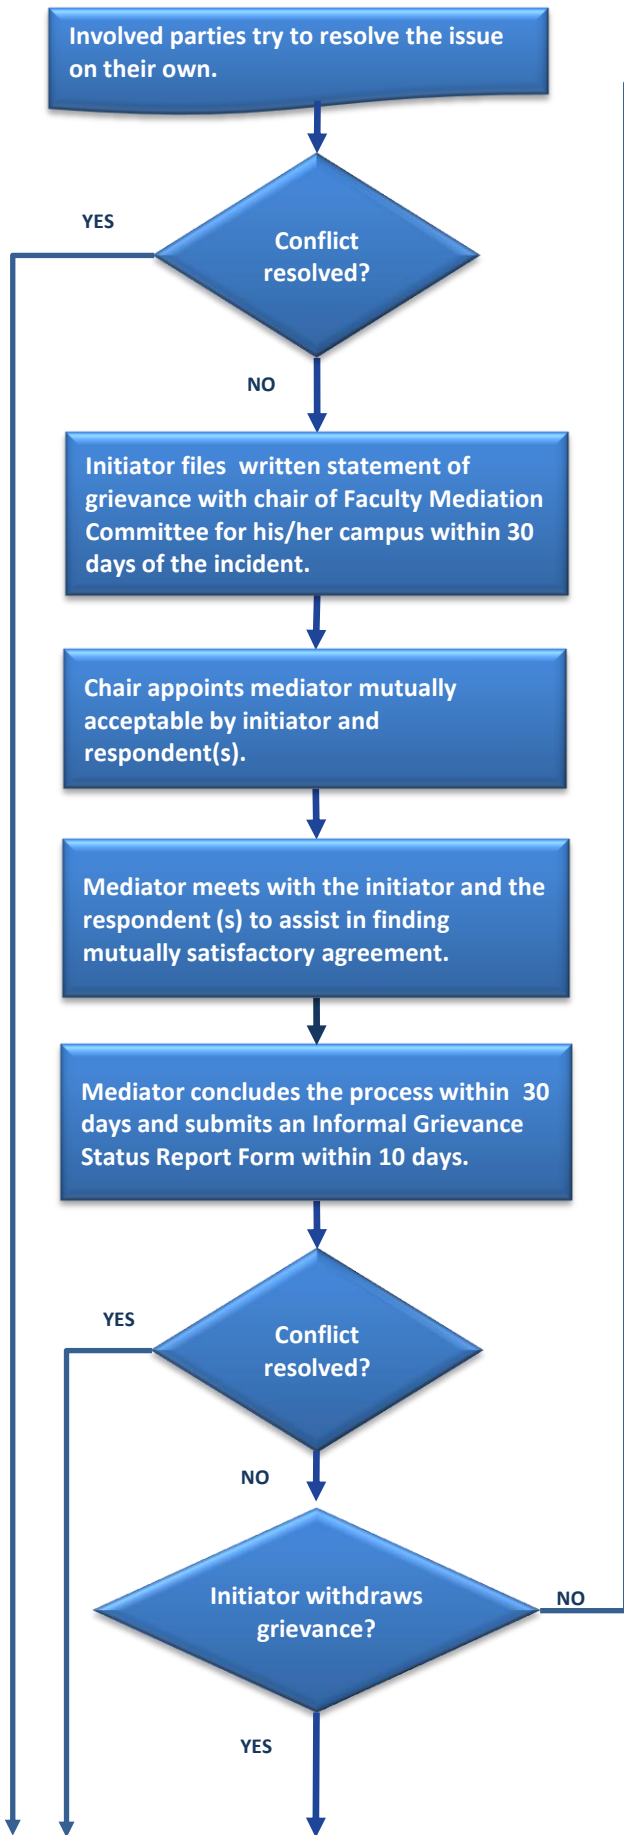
Involved parties try to resolve the issue on their own.

YES

Conflict resolved?

NO

Initiator files written statement of grievance with chair of Faculty Mediation Committee for his/her campus within 30 days of the incident.

Chair appoints mediator mutually acceptable by initiator and respondent(s).

Mediator meets with the initiator and the respondent (s) to assist in finding mutually satisfactory agreement.

Mediator concludes the process within 30 days and submits an Informal Grievance Status Report Form within 10 days.

YES

Conflict resolved?

NO

Initiator withdraws grievance?

NO

YES